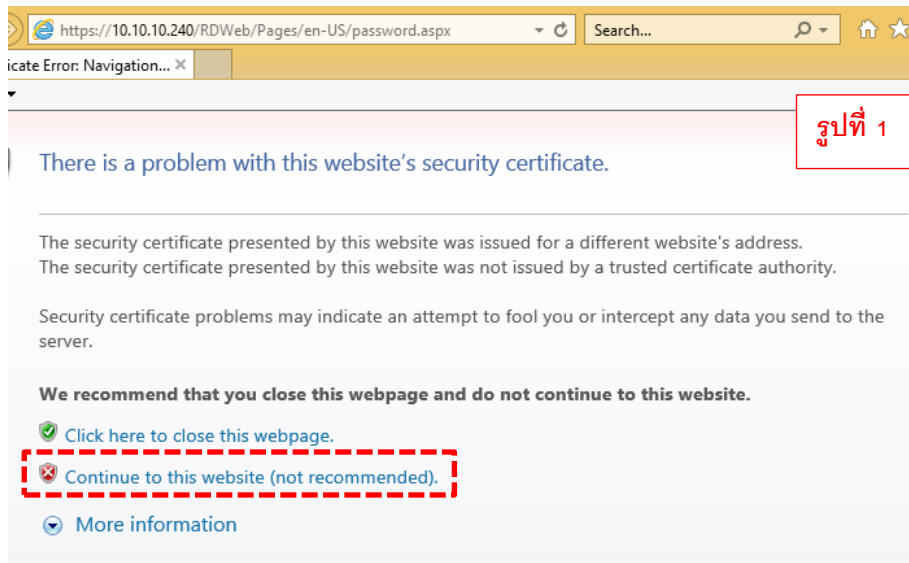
https://10.10.10.240/RDWeb/Pages/en-US/password.aspx

Search...

icate Error: Navigation...

รูปที่ 1

There is a problem with this website’s security certificate.

The security certificate presented by this website was issued for a different website's address.
The security certificate presented by this website was not issued by a trusted certificate authority.

Security certificate problems may indicate an attempt to fool you or intercept any data you send to the server.

**We recommend that you close this webpage and do not continue to this website.**

Click here to close this webpage.

Continue to this website (not recommended).

More information